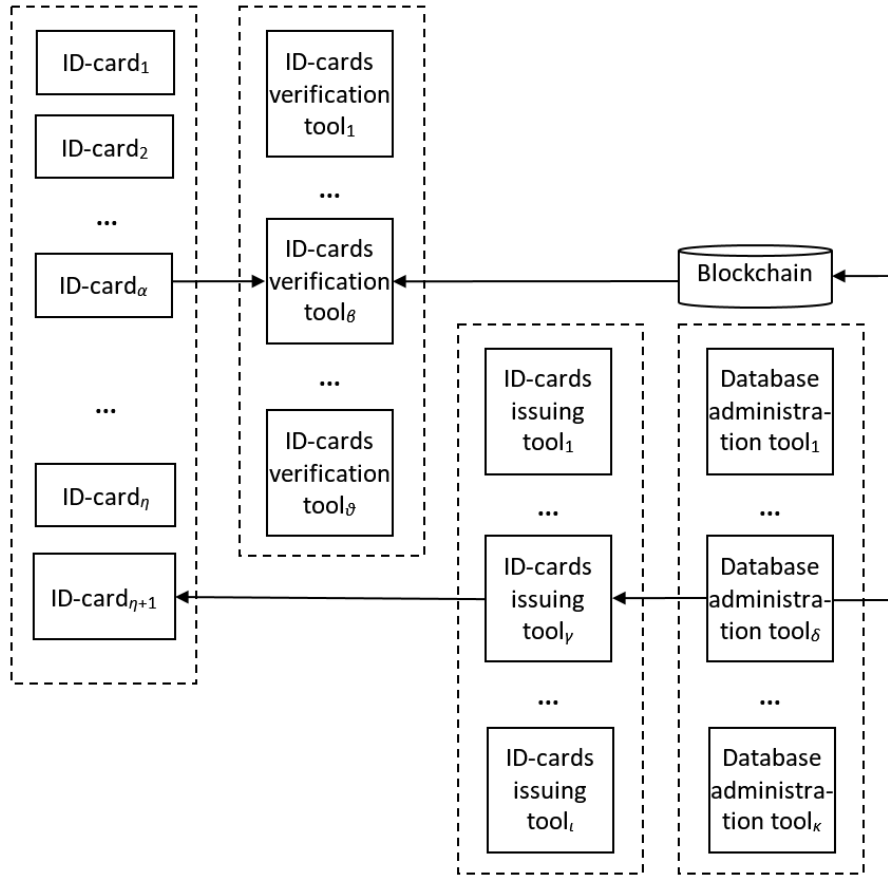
ID-card$_1$

ID-card$_2$

...

ID-card$_\alpha$

...

ID-card$_\eta$

ID-card$_{\eta+1}$

ID-cards verification tool$_1$

...

ID-cards verification tool$_\beta$

...

ID-cards verification tool$_\vartheta$

Blockchain

ID-cards issuing tool$_1$

...

ID-cards issuing tool$_\gamma$

...

ID-cards issuing tool$_\iota$

Database administration tool$_1$

...

Database administration tool$_\delta$

...

Database administration tool$_\kappa$